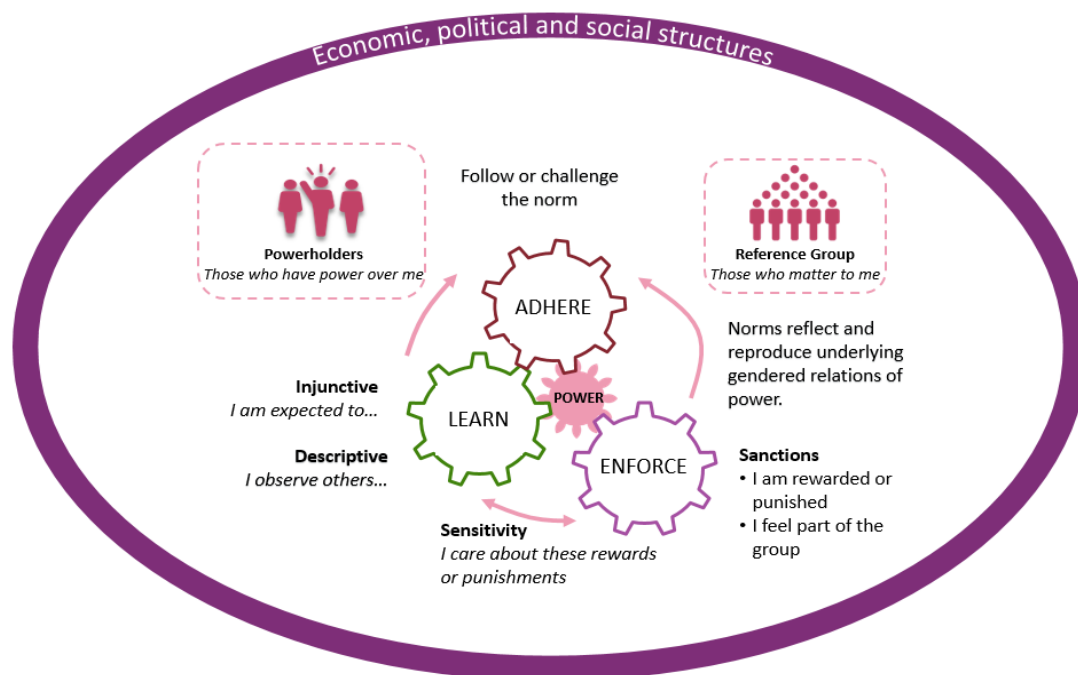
Economic, political and social structures

Powerholders
*Those who have power over me*

Follow or challenge the norm

Reference Group
*Those who matter to me*

ADHERE

Norms reflect and reproduce underlying gendered relations of power.

**Injunctive**
*I am expected to…*

LEARN

POWER

**Descriptive**
*I observe others…*

ENFORCE

**Sanctions**
• I am rewarded or punished
• I feel part of the group

**Sensitivity**
*I care about these rewards or punishments*